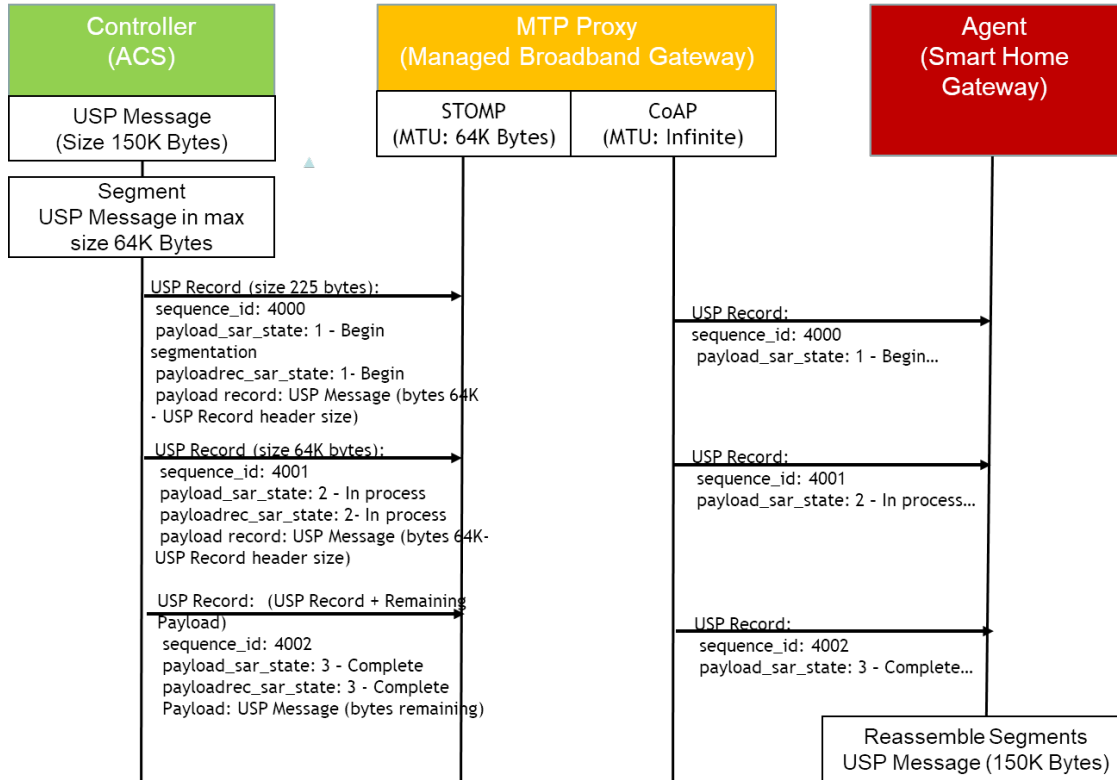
Controller (ACS)

MTP Proxy (Managed Broadband Gateway)

Agent (Smart Home Gateway)

USP Message (Size 150K Bytes)

STOMP (MTU: 64K Bytes)

CoAP (MTU: Infinite)

Segment USP Message in max size 64K Bytes

USP Record (size 225 bytes):
sequence_id: 4000
payload_sar_state: 1 - Begin segmentation
payloadrec_sar_state: 1- Begin
payload record: USP Message (bytes 64K - USP Record header size)

USP Record:
sequence_id: 4000
payload_sar_state: 1 - Begin…

USP Record (size 64K bytes):
sequence_id: 4001
payload_sar_state: 2 - In process
payloadrec_sar_state: 2- In process
payload record: USP Message (bytes 64K- USP Record header size)

USP Record:
sequence_id: 4001
payload_sar_state: 2 - In process…

USP Record: (USP Record + Remaining Payload)
sequence_id: 4002
payload_sar_state: 3 - Complete
payloadrec_sar_state: 3 - Complete
Payload: USP Message (bytes remaining)

USP Record:
sequence_id: 4002
payload_sar_state: 3 - Complete…

Reassemble Segments USP Message (150K Bytes)